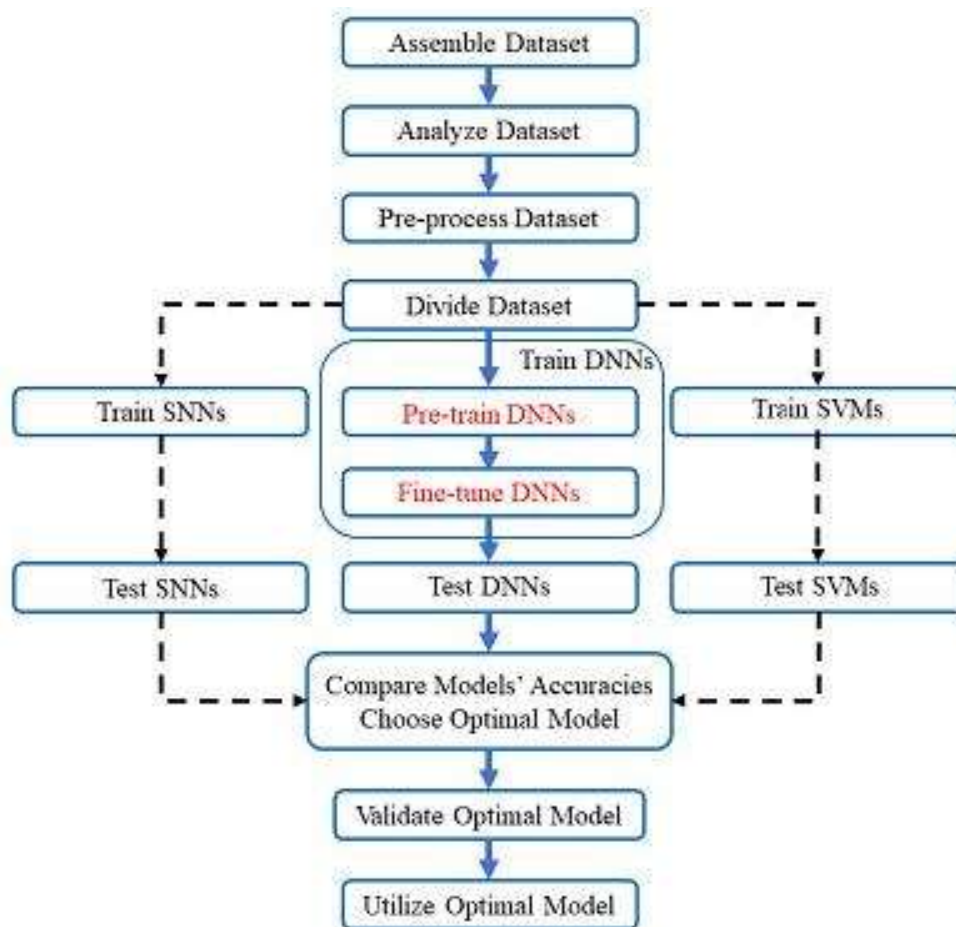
Assemble Dataset

Analyze Dataset

Pre-process Dataset

Divide Dataset

Train DNNs

Train SNNs

Pre-train DNNs

Train SVMs

Fine-tune DNNs

Test SNNs

Test DNNs

Test SVMs

Compare Models' Accuracies
Choose Optimal Model

Validate Optimal Model

Utilize Optimal Model